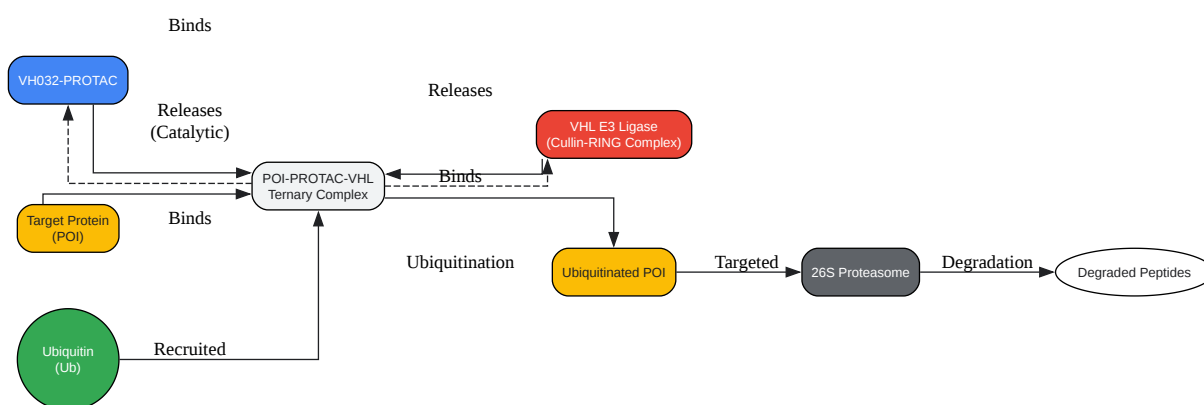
Binds

VH032-PROTAC

Releases
(Catalytic)

Releases

VHL E3 Ligase
(Cullin-RING Complex)

POI-PROTAC-VHL
Ternary Complex

Binds

Target Protein
(POI)

Binds

Ubiquitination

Ubiquitinated POI

Targeted

26S Proteasome

Degradation

Degraded Peptides

Ubiquitin
(Ub)

Recruited